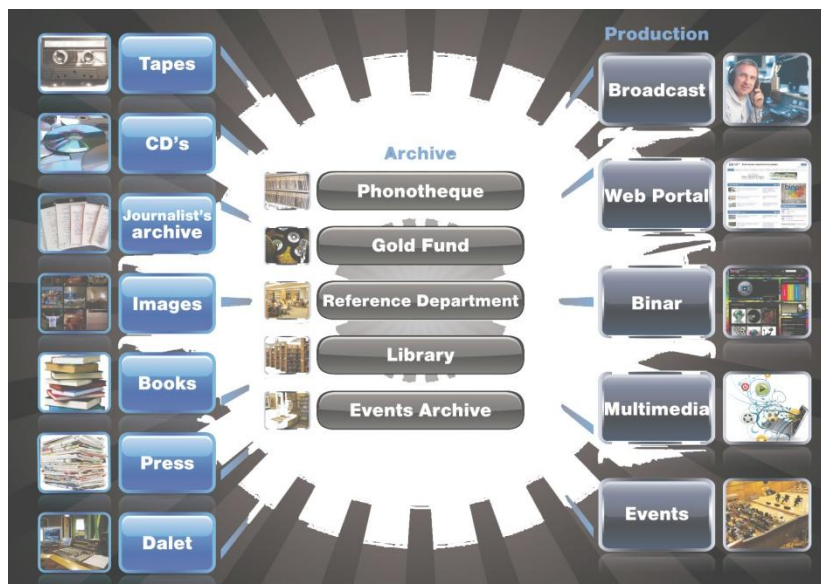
Tapes

CD's

Journalist's archive

Images

Books

Press

Dalet

Archive

Phonotheque

Gold Fund

Reference Department

Library

Events Archive

Production

Broadcast

Web Portal

Binar

Multimedia

Events